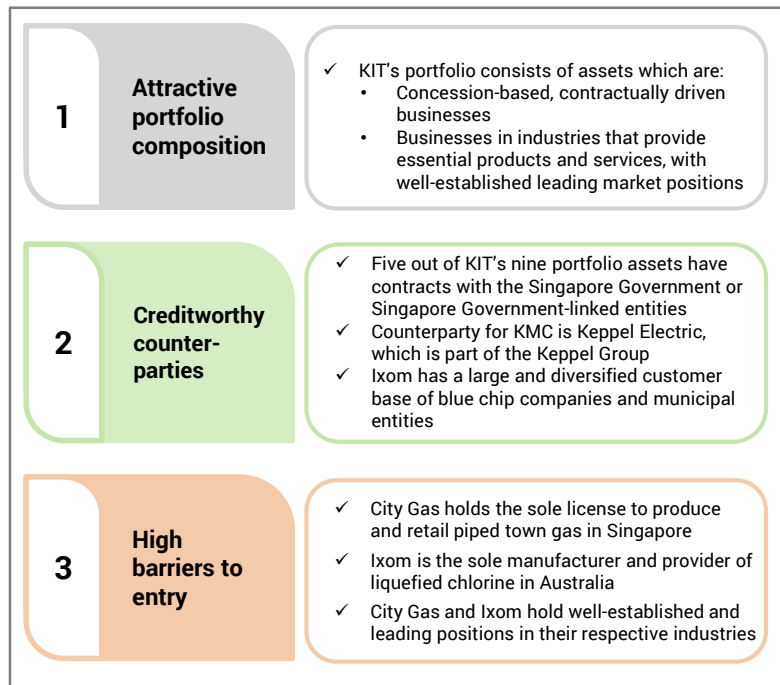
1

Attractive portfolio composition

✓ KIT's portfolio consists of assets which are:
• Concession-based, contractually driven businesses
• Businesses in industries that provide essential products and services, with well-established leading market positions

2

Creditworthy counter-parties

✓ Five out of KIT's nine portfolio assets have contracts with the Singapore Government or Singapore Government-linked entities
✓ Counterparty for KMC is Keppel Electric, which is part of the Keppel Group
✓ Ixom has a large and diversified customer base of blue chip companies and municipal entities

3

High barriers to entry

✓ City Gas holds the sole license to produce and retail piped town gas in Singapore
✓ Ixom is the sole manufacturer and provider of liquefied chlorine in Australia
✓ City Gas and Ixom hold well-established and leading positions in their respective industries